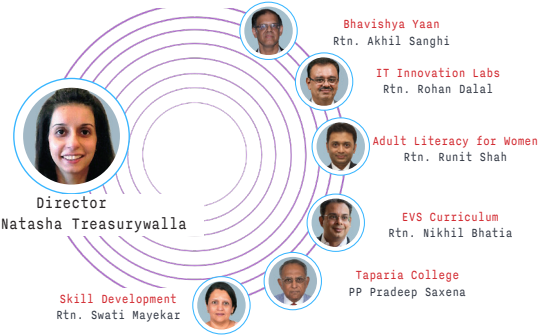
Bhavishya Yaan
Rtn. Akhil Sanghi

IT Innovation Labs
Rtn. Rohan Dalal

Adult Literacy for Women
Rtn. Runit Shah

Director
Natasha Treasurywalla

EVS Curriculum
Rtn. Nikhil Bhatia

Taparia College
PP Pradeep Saxena

Skill Development
Rtn. Swati Mayekar